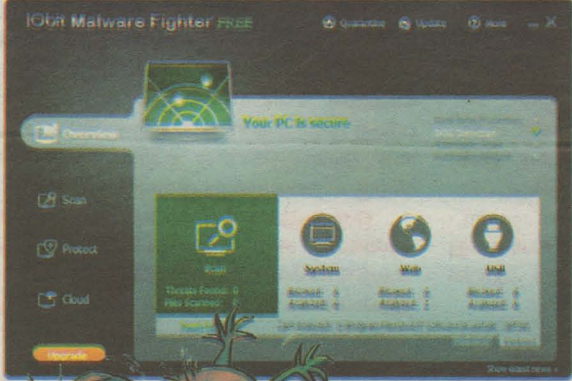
IObit Malware Fighter FREE

Quarantine

Update

More

Overview

Your PC is secure

Scan

Protect

Cloud

Upgrade

Scan

Threats Found: 0

Files Scanned: 0

System

Web

USB

Blocked: 0

Analyzed: 0

Blocked: 0

Analyzed: 0

Blocked: 0

Analyzed: 0

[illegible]